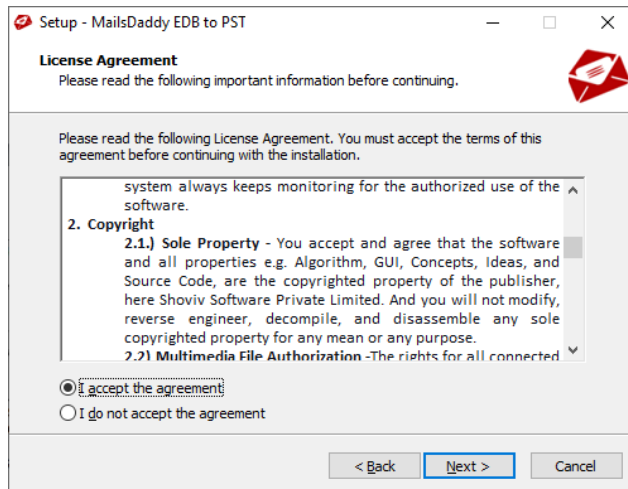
Setup - MailsDaddy EDB to PST

License Agreement
Please read the following important information before continuing.

Please read the following License Agreement. You must accept the terms of this agreement before continuing with the installation.

system always keeps monitoring for the authorized use of the software.

2. Copyright

2.1.) Sole Property - You accept and agree that the software and all properties e.g. Algorithm, GUI, Concepts, Ideas, and Source Code, are the copyrighted property of the publisher, here Shoviv Software Private Limited. And you will not modify, reverse engineer, decompile, and disassemble any sole copyrighted property for any mean or any purpose.

2.2) Multimedia File Authorization -The rights for all connected

I accept the agreement
I do not accept the agreement

< Back
Next >
Cancel